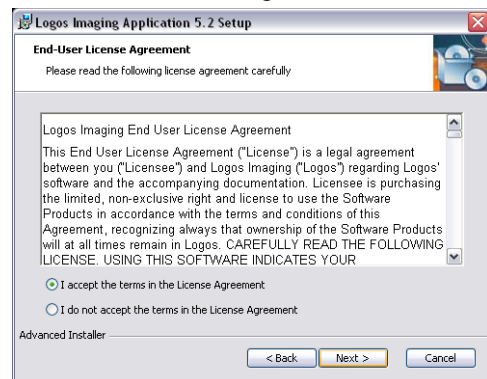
Logos Imaging Application 5.2 Setup

End-User License Agreement

Please read the following license agreement carefully

Logos Imaging End User License Agreement

This End User License Agreement ("License") is a legal agreement between you ("Licensee") and Logos Imaging ("Logos") regarding Logos' software and the accompanying documentation. Licensee is purchasing the limited, non-exclusive right and license to use the Software Products in accordance with the terms and conditions of this Agreement, recognizing always that ownership of the Software Products will at all times remain in Logos. CAREFULLY READ THE FOLLOWING LICENSE. USING THIS SOFTWARE INDICATES YOUR

I accept the terms in the License Agreement

I do not accept the terms in the License Agreement

Advanced Installer

< Back

Next >

Cancel